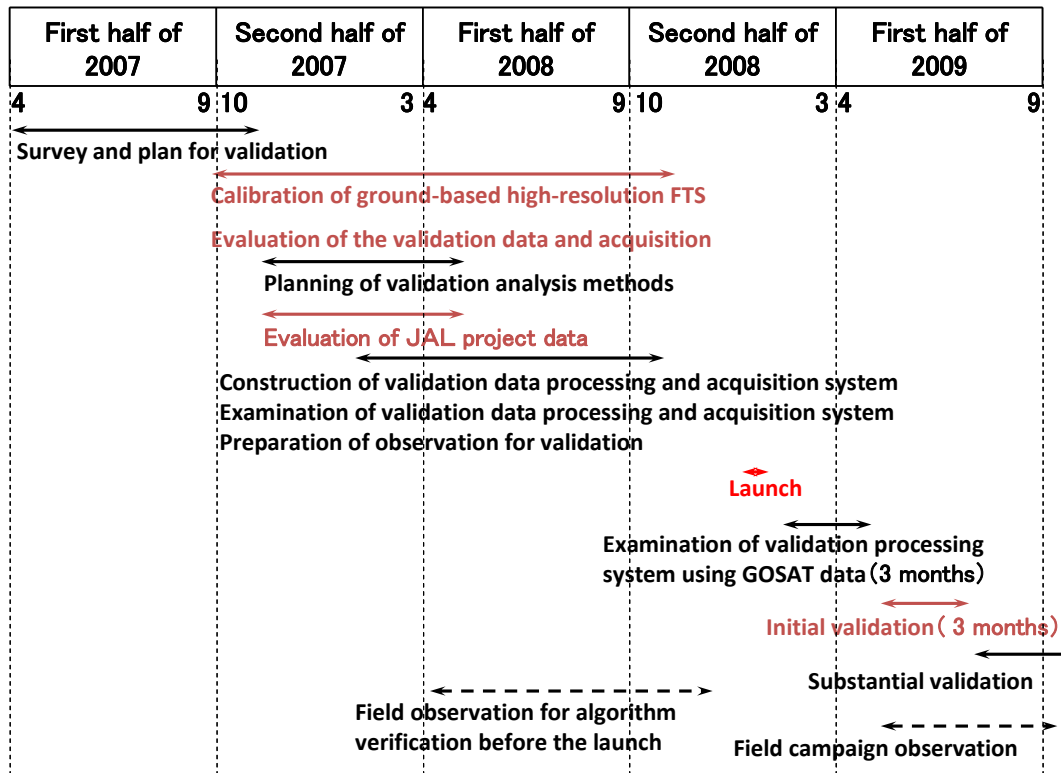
| First half of 2007 | Second half of 2007 | First half of 2008 | Second half of 2008 | First half of 2009 |
|---|---|---|---|---|

4 9 10 3 4 9 10 3 4 9

Survey and plan for validation

Calibration of ground-based high-resolution FTS

Evaluation of the validation data and acquisition

Planning of validation analysis methods

Evaluation of JAL project data

Construction of validation data processing and acquisition system
Examination of validation data processing and acquisition system
Preparation of observation for validation

Launch

Examination of validation processing system using GOSAT data（3 months）

Initial validation（3 months）

Substantial validation

Field observation for algorithm verification before the launch

Field campaign observation